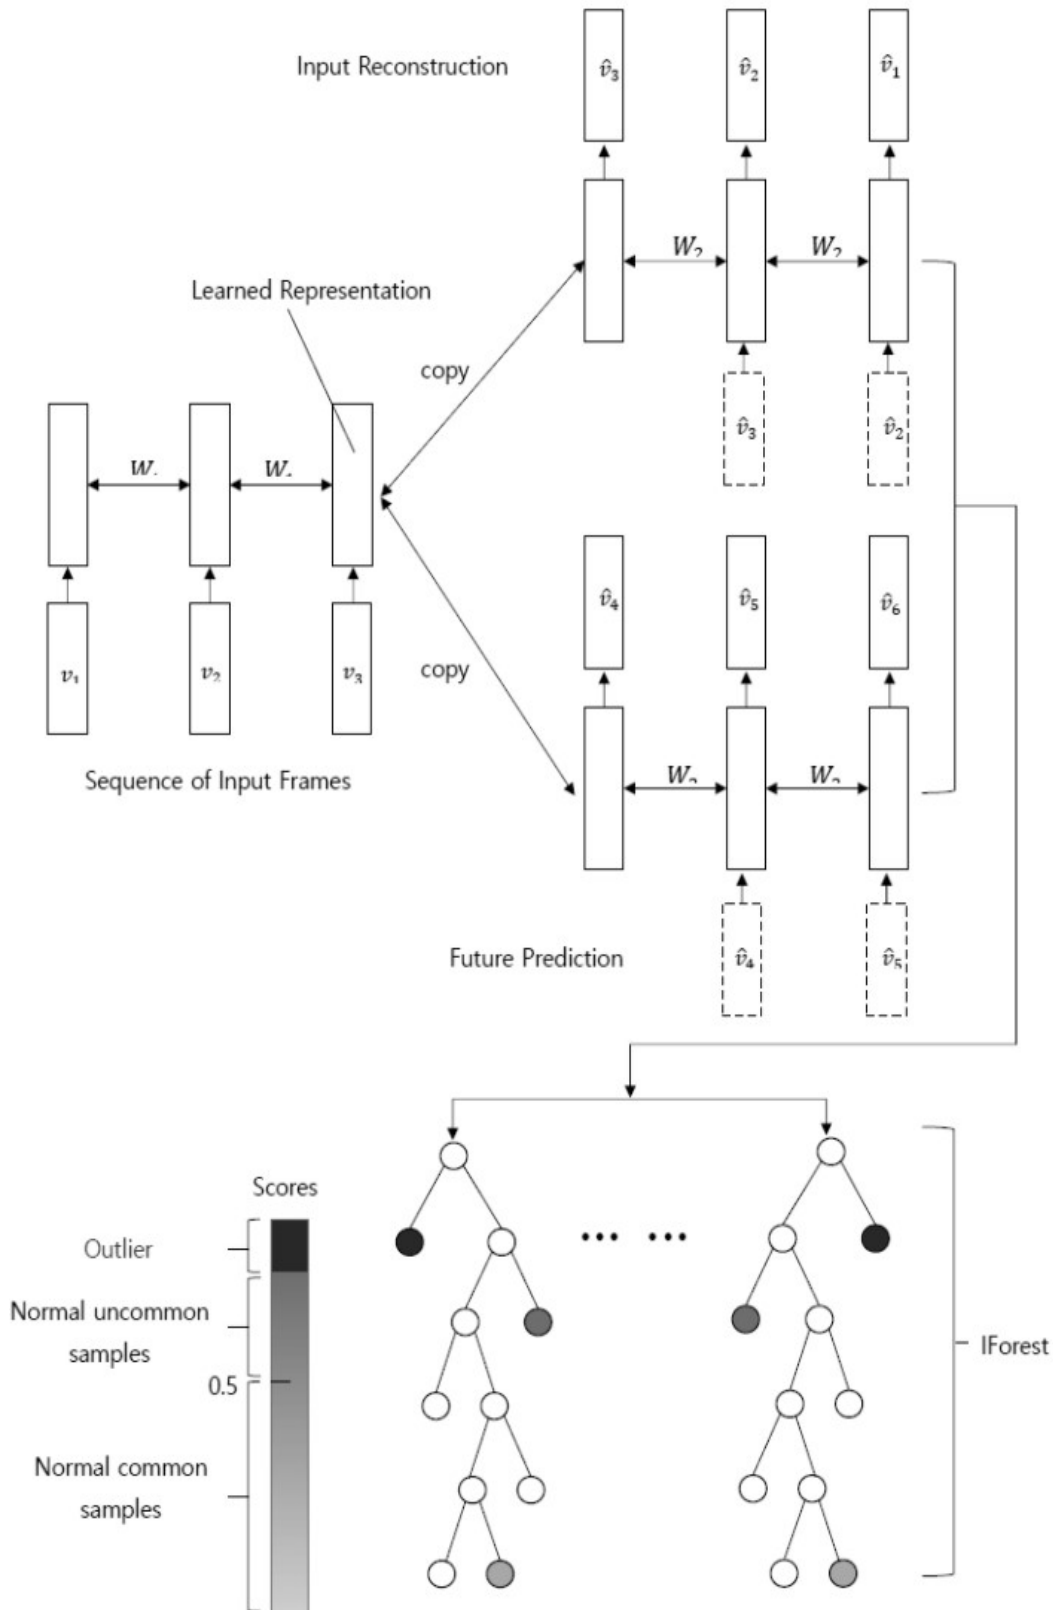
Input Reconstruction

$\hat{v}_3$ $\hat{v}_2$ $\hat{v}_1$

$W_2$ $W_2$

Learned Representation

copy

$\hat{v}_3$ $\hat{v}_2$

$W_1$ $W_1$

$v_1$ $v_2$ $v_3$

$\hat{v}_4$ $\hat{v}_5$ $\hat{v}_6$

copy

Sequence of Input Frames

$W_2$ $W_2$

Future Prediction

$\hat{v}_4$ $\hat{v}_5$

Scores

Outlier

Normal uncommon samples

0.5

Normal common samples

... ...

IForest